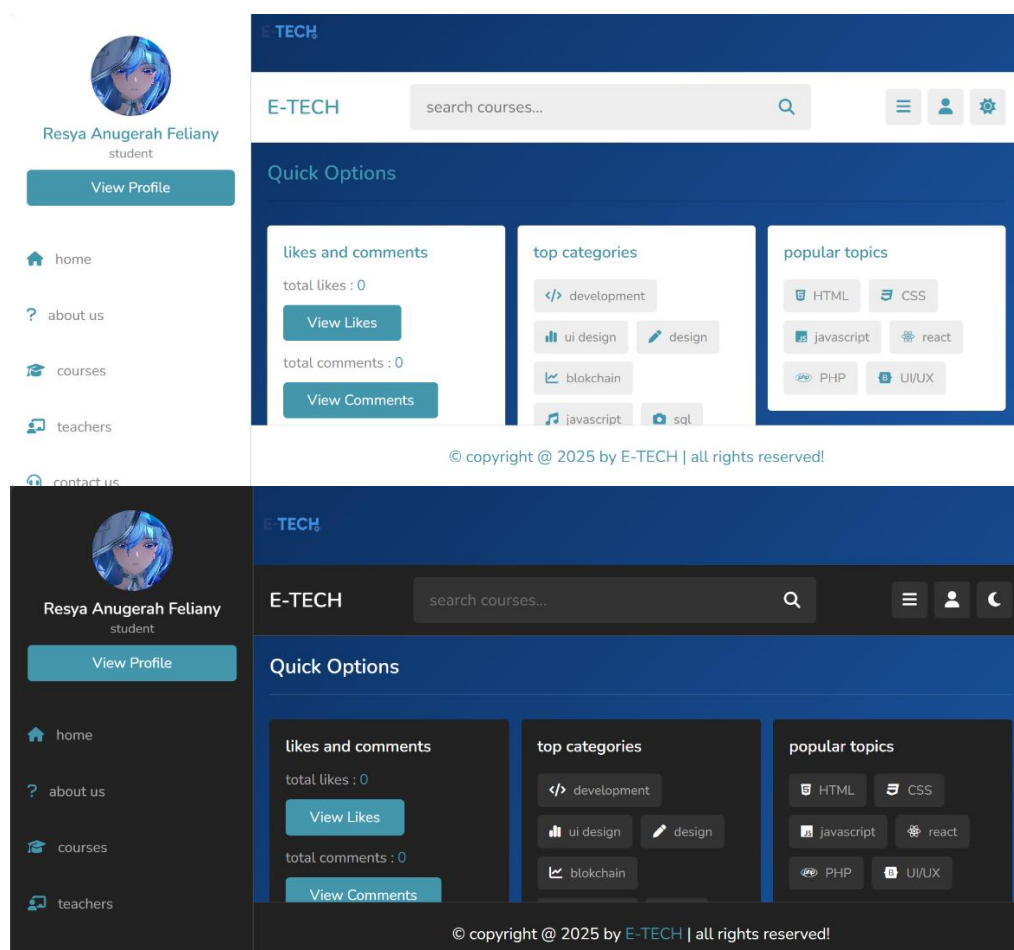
E-TECH

Resya Anugerah Feliany
student
View Profile

home
about us
courses
teachers
contact us

E-TECH
search courses...

Quick Options

likes and comments
total likes : 0
View Likes
total comments : 0
View Comments

top categories
development
ui design
design
blokchain
javascript
sql

popular topics
HTML
CSS
javascript
react
PHP
UI/UX

© copyright @ 2025 by E-TECH | all rights reserved!

E-TECH

Resya Anugerah Feliany
student
View Profile

home
about us
courses
teachers

E-TECH
search courses...

Quick Options

likes and comments
total likes : 0
View Likes
total comments : 0
View Comments

top categories
development
ui design
design
blokchain

popular topics
HTML
CSS
javascript
react
PHP
UI/UX

© copyright @ 2025 by E-TECH | all rights reserved!